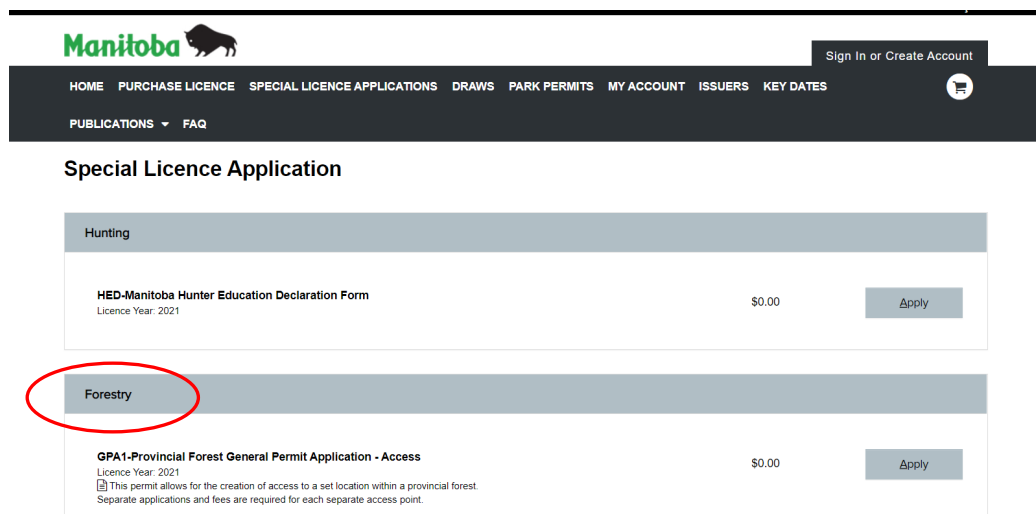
Manitoba

Sign In or Create Account

HOME PURCHASE LICENCE SPECIAL LICENCE APPLICATIONS DRAWS PARK PERMITS MY ACCOUNT ISSUERS KEY DATES

PUBLICATIONS FAQ

Special Licence Application

Hunting

HED-Manitoba Hunter Education Declaration Form
Licence Year: 2021

$0.00

Apply

Forestry

GPA1-Provincial Forest General Permit Application - Access
Licence Year: 2021
This permit allows for the creation of access to a set location within a provincial forest. Separate applications and fees are required for each separate access point.

$0.00

Apply